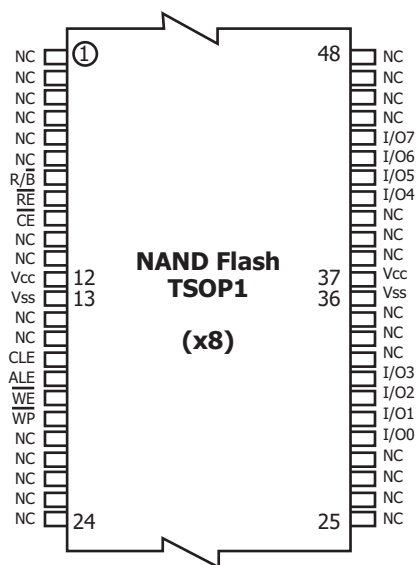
NC
NC
NC
NC
NC
NC
$R/\overline{B}$
$\overline{RE}$
$\overline{CE}$
NC
NC
Vcc
Vss
NC
NC
CLE
ALE
$\overline{WE}$
$\overline{WP}$
NC
NC
NC
NC
NC

1
12
13
24

NAND Flash
TSOP1

(x8)

48
37
36
25

NC
NC
NC
NC
I/O7
I/O6
I/O5
I/O4
NC
NC
NC
Vcc
Vss
NC
NC
NC
I/O3
I/O2
I/O1
I/O0
NC
NC
NC
NC